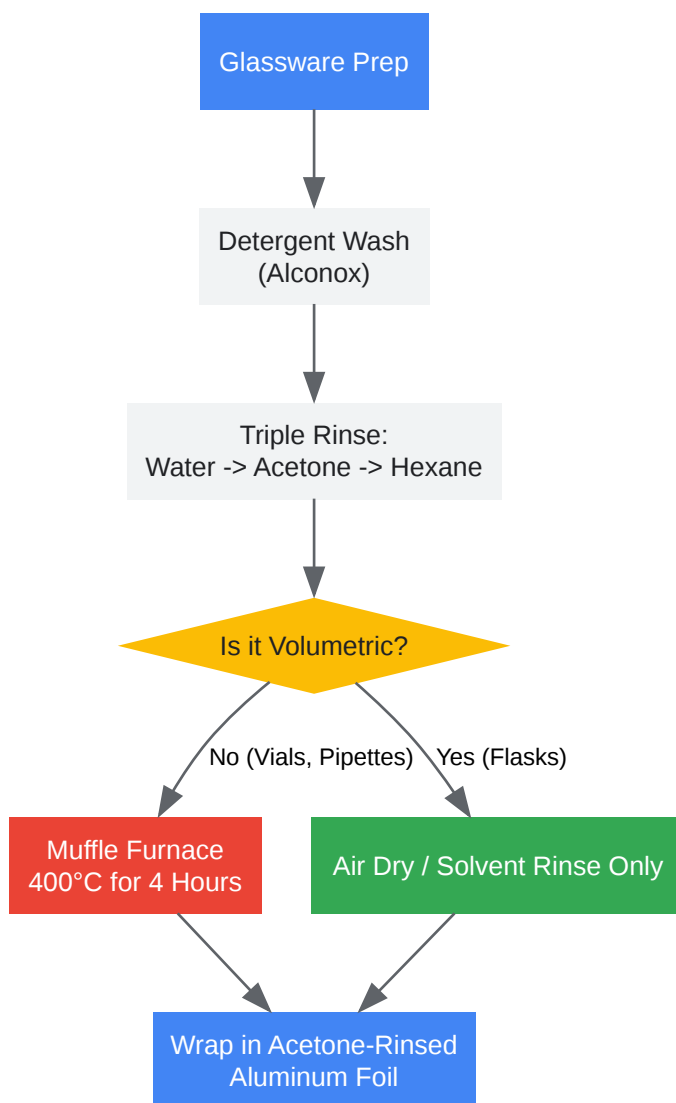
Glassware Prep

Detergent Wash (Alconox)

Triple Rinse: Water -> Acetone -> Hexane

Is it Volumetric?

No (Vials, Pipettes)

Yes (Flasks)

Muffle Furnace 400°C for 4 Hours

Air Dry / Solvent Rinse Only

Wrap in Acetone-Rinsed Aluminum Foil